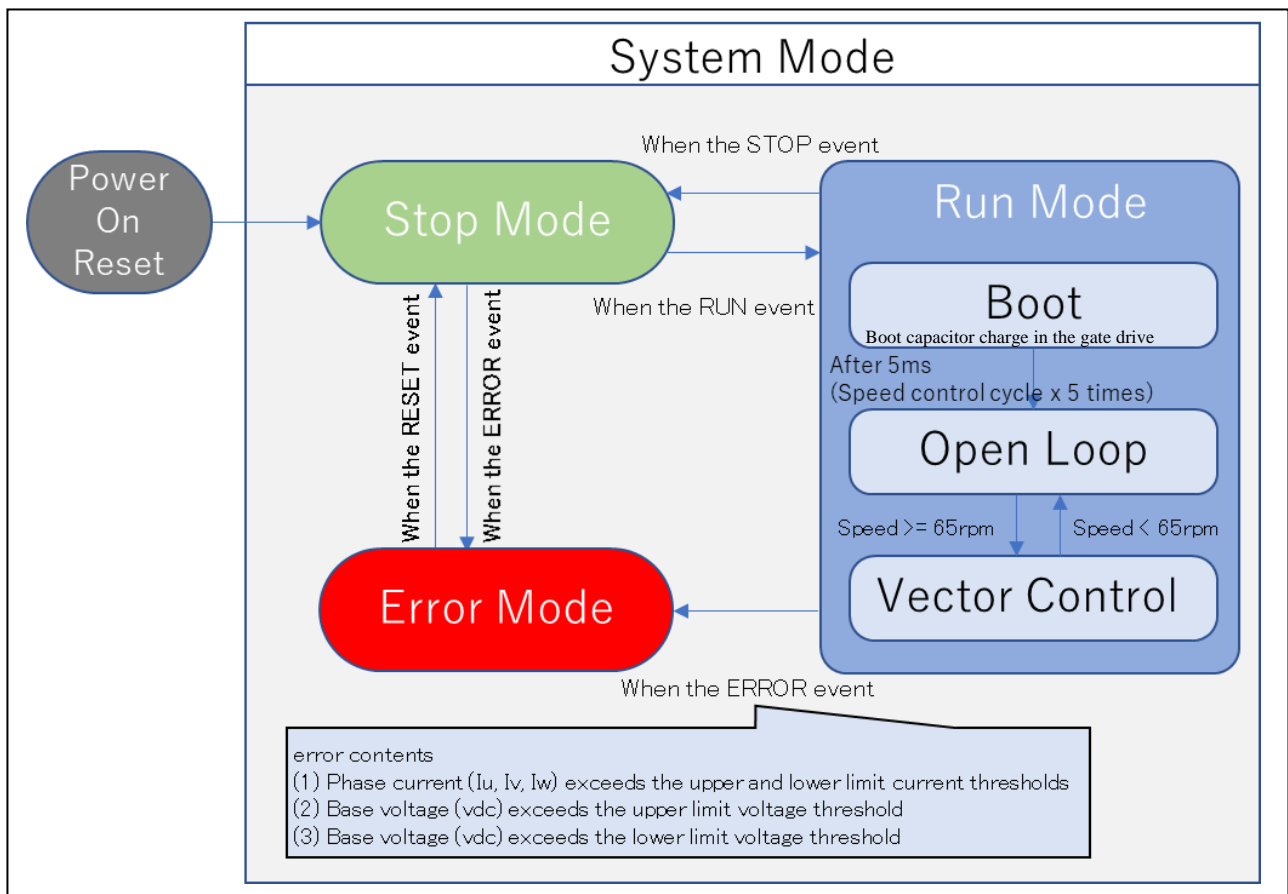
System Mode

Power On Reset

When the STOP event

Stop Mode

Run Mode

When the RUN event

Boot
Boot capacitor charge in the gate drive

After 5ms
(Speed control cycle x 5 times)

Open Loop

When the RESET event

When the ERROR event

Speed >= 65rpm

Speed < 65rpm

Vector Control

Error Mode

When the ERROR event

error contents
(1) Phase current (Iu, Iv, Iw) exceeds the upper and lower limit current thresholds
(2) Base voltage (vdc) exceeds the upper limit voltage threshold
(3) Base voltage (vdc) exceeds the lower limit voltage threshold